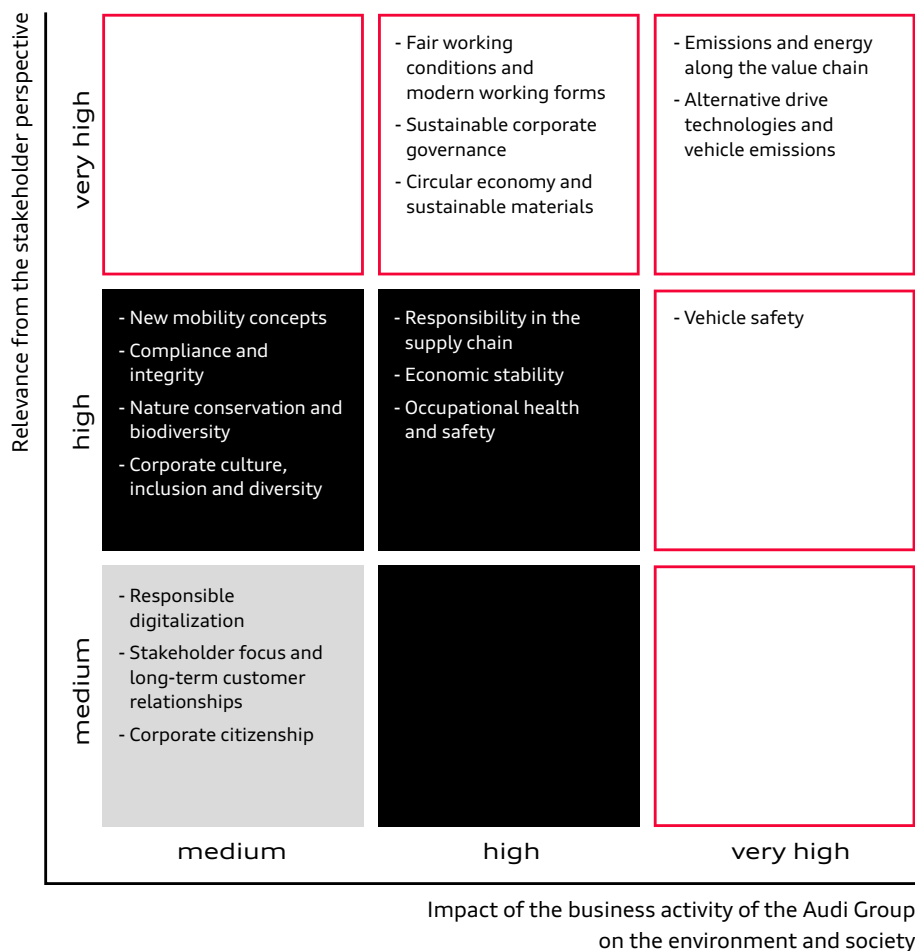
Relevance from the stakeholder perspective

very high

- Fair working conditions and modern working forms
- Sustainable corporate governance
- Circular economy and sustainable materials

- Emissions and energy along the value chain
- Alternative drive technologies and vehicle emissions

high

- New mobility concepts
- Compliance and integrity
- Nature conservation and biodiversity
- Corporate culture, inclusion and diversity

- Responsibility in the supply chain
- Economic stability
- Occupational health and safety

- Vehicle safety

medium

- Responsible digitalization
- Stakeholder focus and long-term customer relationships
- Corporate citizenship

medium

high

very high

Impact of the business activity of the Audi Group on the environment and society